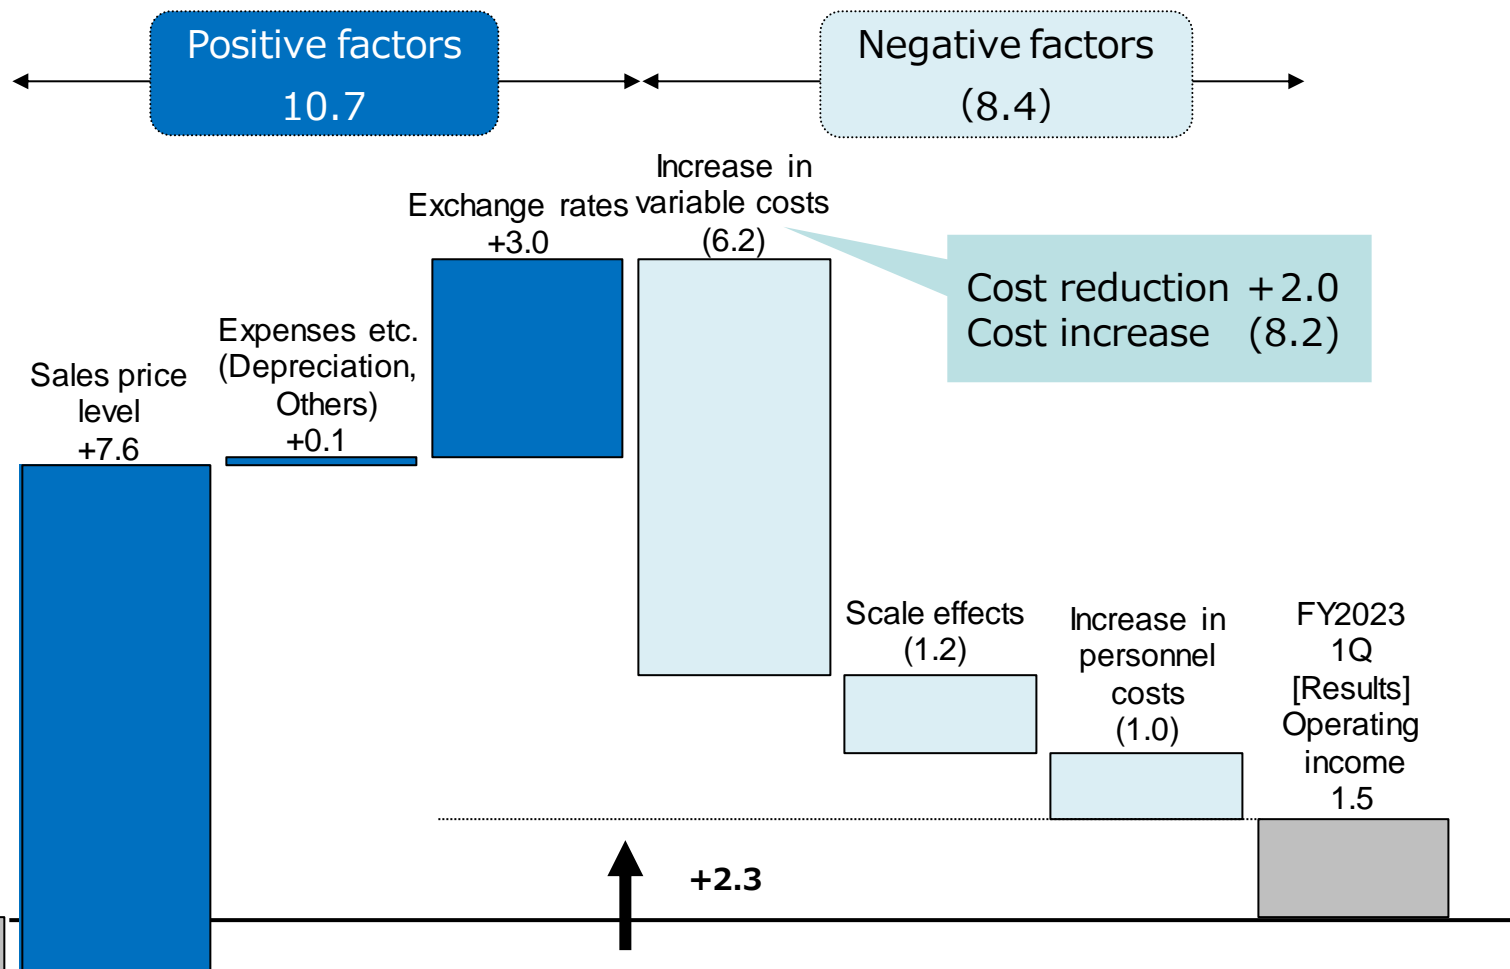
Positive factors
10.7

Negative factors
(8.4)

Sales price level
+7.6

Expenses etc. (Depreciation, Others)
+0.1

Exchange rates
+3.0

Increase in variable costs
(6.2)

Cost reduction +2.0
Cost increase (8.2)

Scale effects
(1.2)

Increase in personnel costs
(1.0)

FY2023 1Q [Results] Operating income
1.5

+2.3